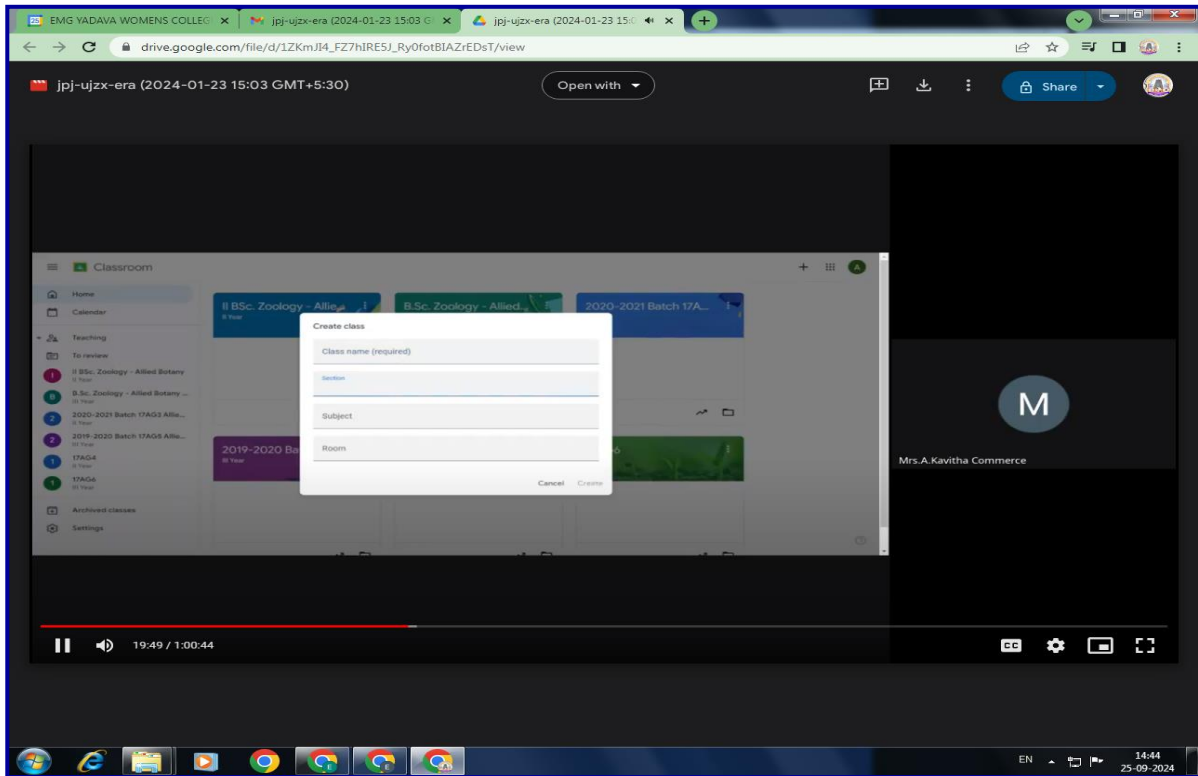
EMG YADAVA WOMENS COLLEG ×
jpj-ujzx-era (2024-01-23 15:03 G ×
jpj-ujzx-era (2024-01-23 15:0 ×

drive.google.com/file/d/1ZKmJI4_FZ7hIRE5J_Ry0fotBIAZrEDsT/view

jpj-ujzx-era (2024-01-23 15:03 GMT+5:30)

Open with

Share

Classroom

Home
Calendar
Teaching
To review
II BSc. Zoology - Allied Botany
II Year
B.Sc. Zoology - Allied Botany ...
III Year
2020-2021 Batch 17AG3 Allie...
II Year
2019-2020 Batch 17AG6 Allie...
III Year
17AG4
II Year
17AG6
III Year
Archived classes
Settings

II BSc. Zoology - Allie...
II Year
B.Sc. Zoology - Allied...
2020-2021 Batch 17A...
2019-2020 Ba
III Year

Create class
Class name (required)
Section
Subject
Room
Cancel Create

M
Mrs.A.Kavitha Commerce

19:49 / 1:00:44

EN
14:44
25-09-2024